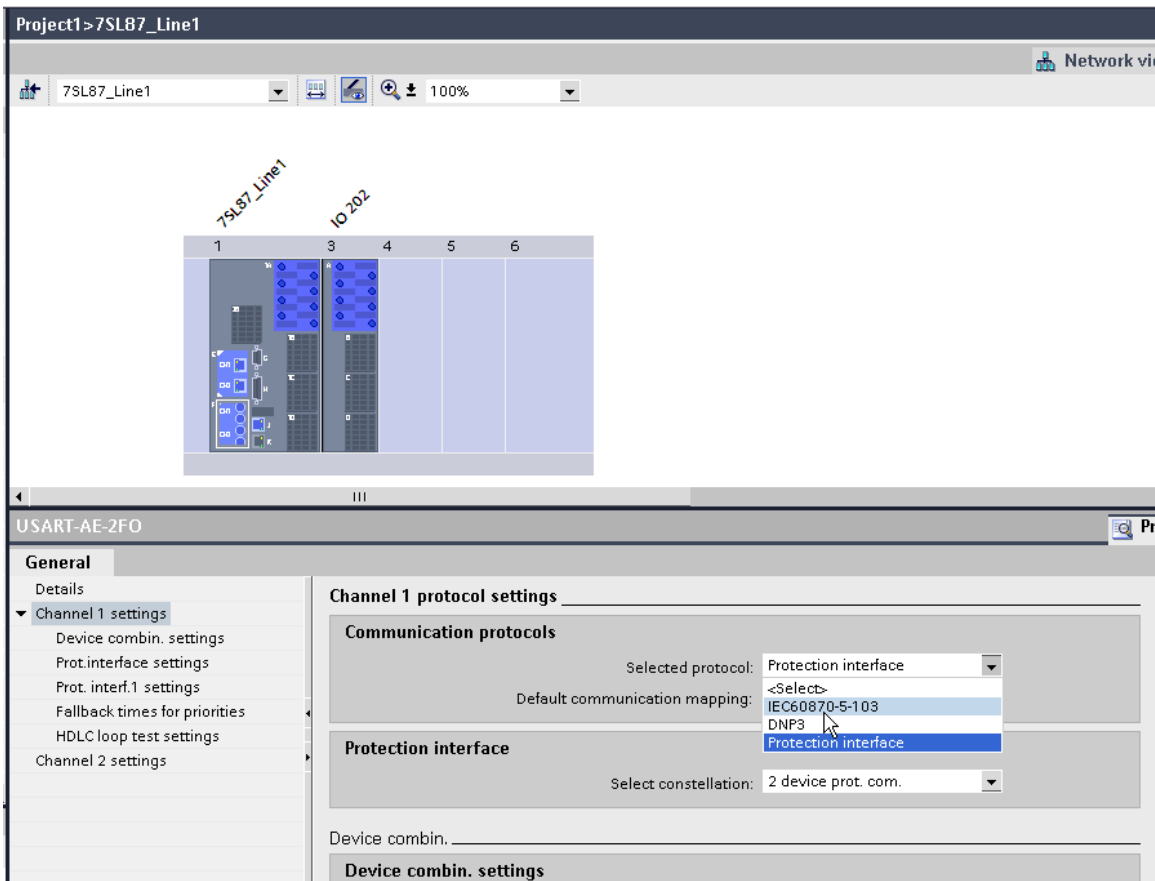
Project1>7SL87_Line1

Network vi

7SL87_Line1

100%

7SL87_Line1

IO 202

1 3 4 5 6

USART-AE-2FO

Pr

General

Details
Channel 1 settings
Device combin. settings
Prot.interface settings
Prot. interf.1 settings
Fallback times for priorities
HDLC loop test settings
Channel 2 settings

Channel 1 protocol settings

Communication protocols

Selected protocol: Protection interface

Default communication mapping:

<Select>
IEC60870-5-103
DNP3
Protection interface

Protection interface

Select constellation: 2 device prot. com.

Device combin.

Device combin. settings